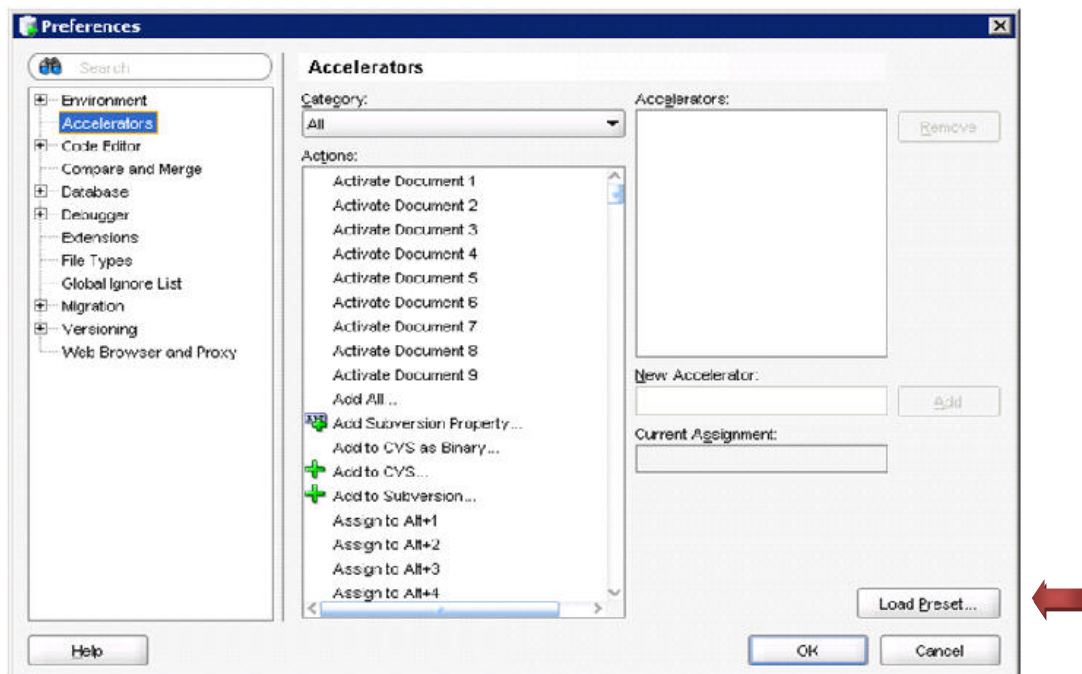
Preferences

Search

Environment
Accelerators
Code Editor
Compare and Merge
Database
Debugger
Extensions
File Types
Global Ignore List
Migration
Versioning
Web Browser and Proxy

Accelerators

Category:
All

Actions:
Activate Document 1
Activate Document 2
Activate Document 3
Activate Document 4
Activate Document 5
Activate Document 6
Activate Document 7
Activate Document 8
Activate Document 9
Add All...
Add Subversion Property...
Add to CVS as Binary...
Add to CVS...
Add to Subversion...
Assign to Alt+1
Assign to Alt+2
Assign to Alt+3
Assign to Alt+4

Accelerators:

Remove

New Accelerator:

Add

Current Assignment:

Load Preset...

Help

OK

Cancel